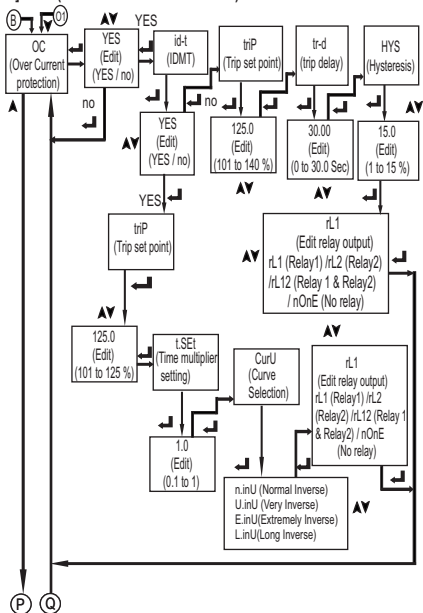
B
O1
OC
(Over Current protection)
YES
YES
(Edit)
(YES / no)
no
id-t
(IDMT)
no
triP
(Trip set point)
tr-d
(trip delay)
HYS
(Hysteresis)
YES
(Edit)
(YES / no)
125.0
(Edit)
(101 to 140 %)
30.00
(Edit)
(0 to 30.0 Sec)
15.0
(Edit)
(1 to 15 %)
YES
triP
(Trip set point)
rL1
(Edit relay output)
rL1 (Relay1) /rL2 (Relay2)
/rL12 (Relay 1 & Relay2)
/ nOnE (No relay)
125.0
(Edit)
(101 to 125 %)
t.SEt
(Time multiplier setting)
CurU
(Curve Selection)
rL1
(Edit relay output)
rL1 (Relay1) /rL2
(Relay2) /rL12 (Relay 1
& Relay2) / nOnE
(No relay)
1.0
(Edit)
(0.1 to 1)
n.inU (Normal Inverse)
U.inU (Very Inverse)
E.inU(Extremely Inverse)
L.inU(Long Inverse)
P
Q